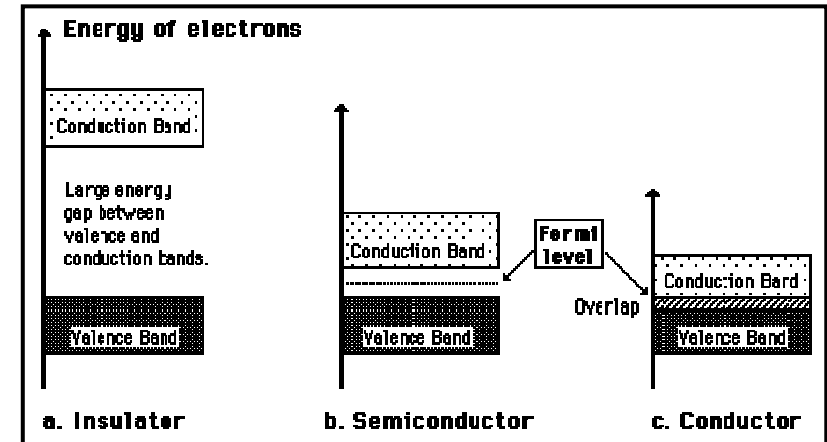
Energy of electrons

Conduction Band

Large energy gap between valence and conduction bands.

Valence Band

Conduction Band

Fermi level

Valence Band

Conduction Bard

Overlap

Valence Band

a. Insulater

b. Semiconductor

c. Conductor